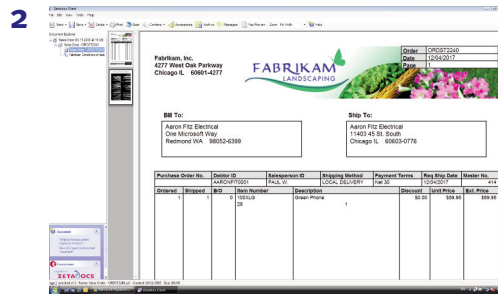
2

Fabrikam, Inc.
4277 West Oak Parkway
Chicago IL 60601-4277

FABRIKAM
LANDSCAPING

| Order | ORDST2240 |
|---|---|
| Date | 12/04/2017 |
| Page | 1 |

Bill To:
Aaron Fitz Electrical
One Microsoft Way
Redmond WA 98052-6399

Ship To:
Aaron Fitz Electrical
11403 45 St. South
Chicago IL 60603-0776

| Purchase Order No. | Debtor ID | Salesperson ID | Shipping Method | Payment Terms | Req Ship Date | Master No. |
|---|---|---|---|---|---|---|
| | AARONFIT0001 | PAUL W. | LOCAL DELIVERY | Net 30 | 12/04/2017 | 414 |

| Ordered | Shipped | B/O | Item Number | Description | Discount | Unit Price | Ext. Price |
|---|---|---|---|---|---|---|---|
| 1 | 1 | 0 | 100XLG | Green Phone | $0.00 | $59.95 | $59.95 |
| | | | 28 | 1 | | | |

ZETADOCS